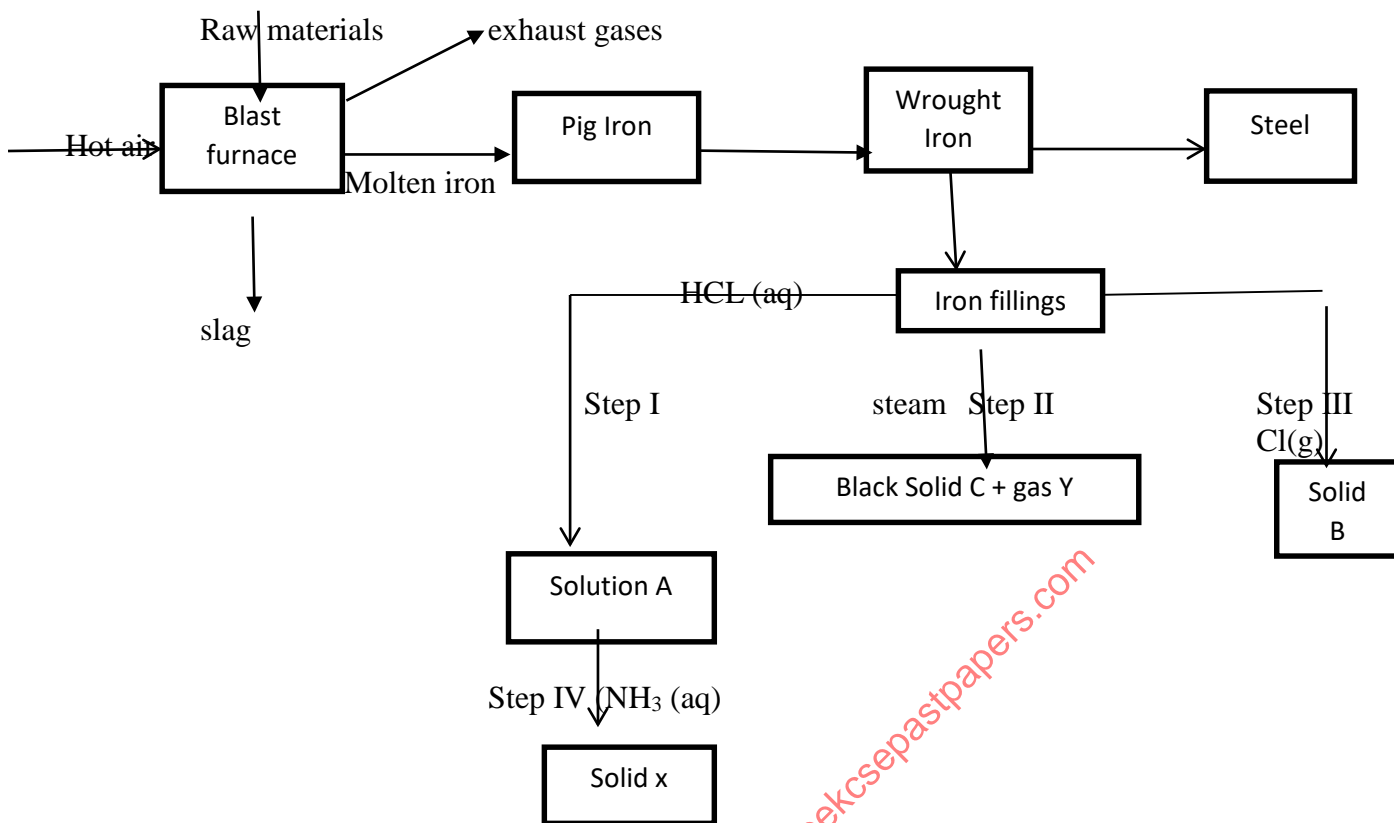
Raw materials

exhaust gases

Hot air

Blast furnace

Molten iron

slag

Pig Iron

Wrought Iron

Steel

HCL (aq)

Iron fillings

Step I

steam Step II

Step III $Cl(g)$

Black Solid C + gas Y

Solid B

Solution A

Step IV ($NH_3$ (aq)

Solid x

ekcsepastpapers.com